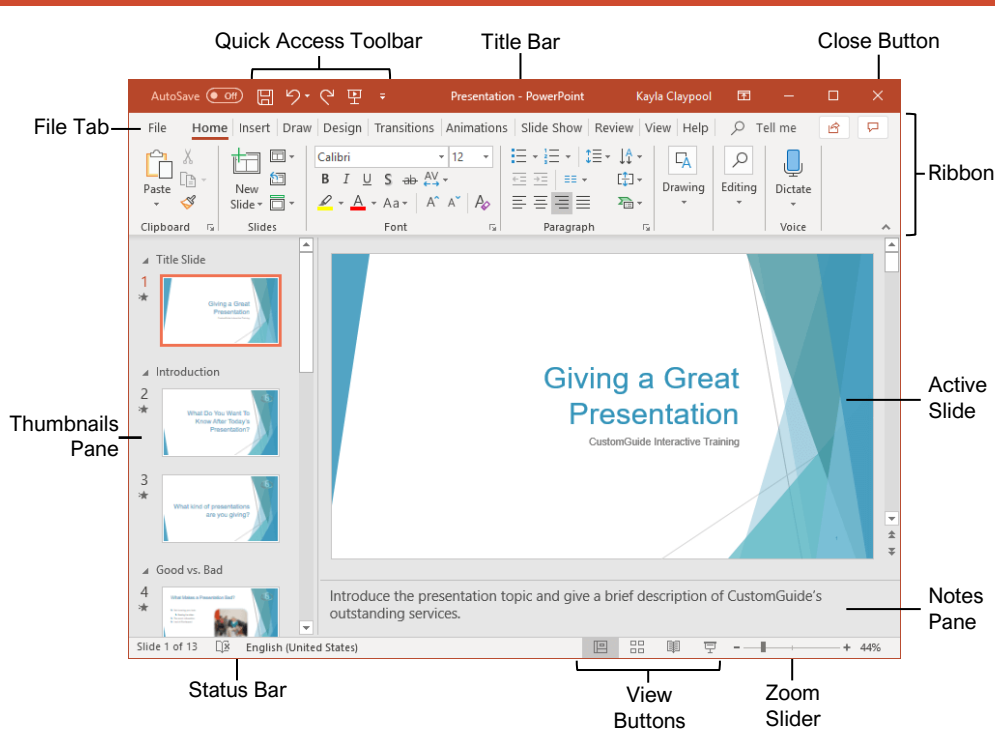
Quick Access Toolbar

Title Bar

Close Button

AutoSave Off

Presentation - PowerPoint

Kayla Claypool

File Tab

File Home Insert Draw Design Transitions Animations Slide Show Review View Help Tell me

Ribbon

Paste

Clipboard

New Slide

Slides

Calibri 12

B I U S ab AV

Aa

Font

Paragraph

Drawing

Editing

Dictate

Voice

Title Slide

1

Giving a Great Presentation

Introduction

2

What Do You Want To Know After Today's Presentation?

3

What kind of presentations are you giving?

Good vs. Bad

4

What Makes a Presentation Bad?

Thumbnails Pane

Giving a Great Presentation

CustomGuide Interactive Training

Active Slide

Introduce the presentation topic and give a brief description of CustomGuide's outstanding services.

Notes Pane

Slide 1 of 13

English (United States)

44%

Status Bar

View Buttons

Zoom Slider